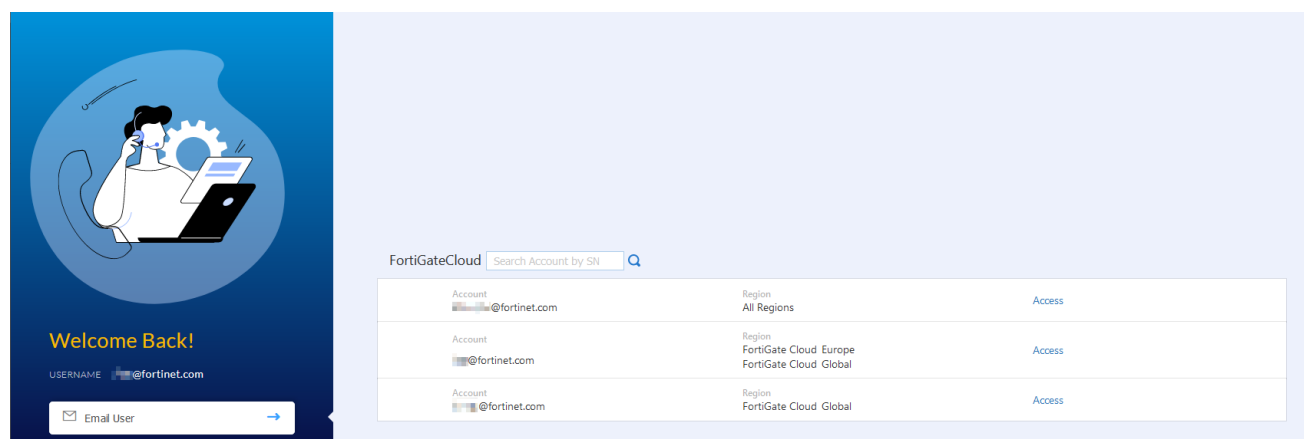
Welcome Back!

USERNAME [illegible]@fortinet.com

Email User

FortiGateCloud Search Account by SN

| Account | Region | |
|---|---|---|
| Account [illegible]@fortinet.com | Region All Regions | Access |
| Account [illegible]@fortinet.com | Region FortiGate Cloud Europe FortiGate Cloud Global | Access |
| Account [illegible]@fortinet.com | Region FortiGate Cloud Global | Access |